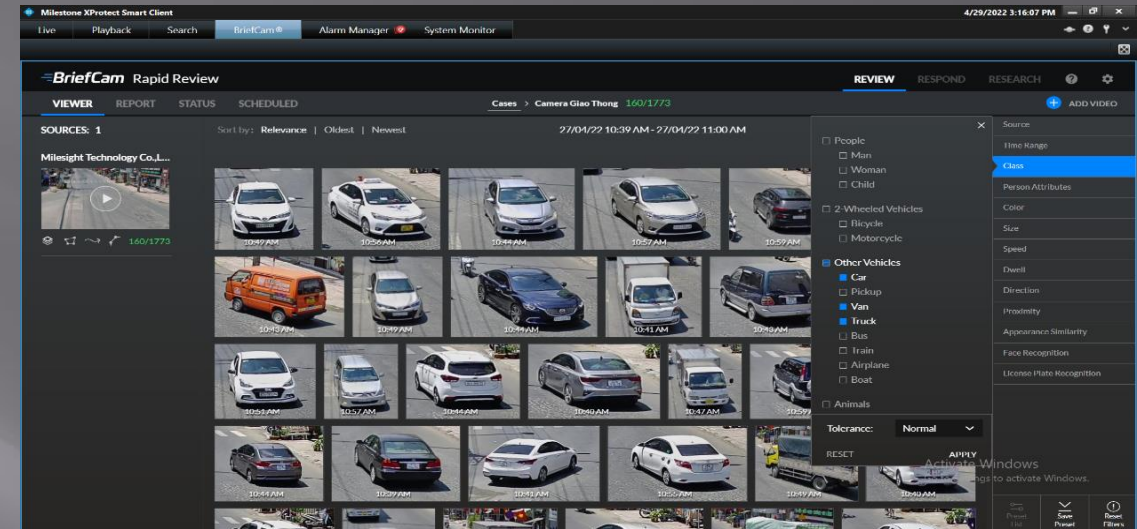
Milestone XProtect Smart Client
4/29/2022 3:16:07 PM
Live Playback Search BriefCam® Alarm Manager System Monitor

BriefCam Rapid Review
REVIEW RESPOND RESEARCH
VIEWER REPORT STATUS SCHEDULED
Cases > Camera Giao Thong 160/1773
ADD VIDEO
SOURCES: 1
Sort by: Relevance | Oldest | Newest
27/04/22 10:39 AM - 27/04/22 11:00 AM
Milesight Technology Co.,L...
160/1773

10:49 AM 10:56 AM 10:44 AM 10:57 AM 10:59 AM
10:43 AM 10:49 AM 10:44 AM 10:41 AM 10:43 AM
10:51 AM 10:57 AM 10:44 AM 10:40 AM 10:47 AM 10:59
10:44 AM 10:39 AM 10:41 AM 10:55 AM 10:49 AM 10:40 AM

People
Man
Woman
Child
2-Wheeled Vehicles
Bicycle
Motorcycle
Other Vehicles
Car
Pickup
Van
Truck
Bus
Train
Airplane
Boat
Animals
Tolerance: Normal
RESET APPLY

Source
Time Range
Class
Person Attributes
Color
Size
Speed
Dwell
Direction
Proximity
Appearance Similarity
Face Recognition
License Plate Recognition

Activate Windows
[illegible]ngs to activate Windows.
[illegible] Preset Save Preset Reset Filters